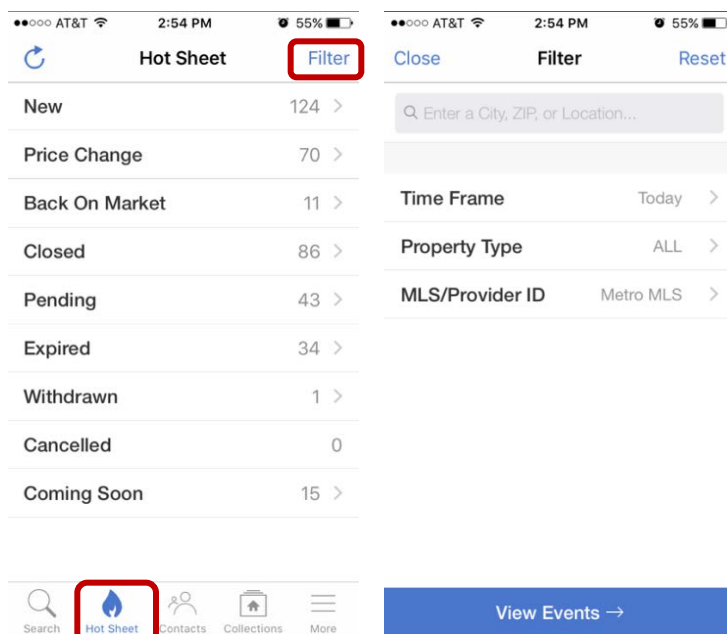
●●○○○ AT&T 2:54 PM 55%

Hot Sheet Filter

| | |
|---|---|
| New | 124 > |
| Price Change | 70 > |
| Back On Market | 11 > |
| Closed | 86 > |
| Pending | 43 > |
| Expired | 34 > |
| Withdrawn | 1 > |
| Cancelled | 0 |
| Coming Soon | 15 > |

Search Hot Sheet Contacts Collections More

●●○○○ AT&T 2:54 PM 55%

Close Filter Reset

Enter a City, ZIP, or Location...

| | |
|---|---|
| Time Frame | Today > |
| Property Type | ALL > |
| MLS/Provider ID | Metro MLS > |

View Events →